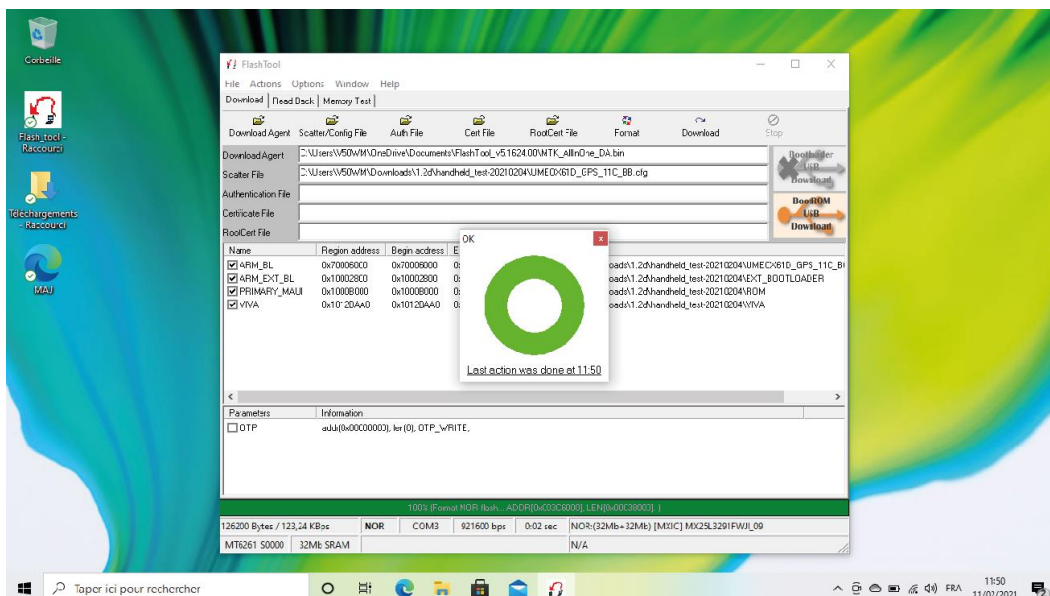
Corbeille

Flash_tool - Raccourci

Téléchargements - Raccourci

MAJ

FlashTool

File Actions Options Window Help

Download | Read Back | Memory Test

Download Agent Scatter/Config File Auth File Cert File RootCert File Format Download Stop

Download Agent C:\Users\V50WM\OneDrive\Documents\FlashTool_v5.1624.00\MTK_AllInOne_DA.bin

Scatter File C:\Users\V50WM\Downloads\1.2d\handheld_test-20210204\UMEOX61D_GPS_11C_BB.cfg

Authentication File

Certificate File

RootCert File

Bootloader USB Download

BootROM USB Download

| Name | Region address | Begin address | E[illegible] | |
|---|---|---|---|---|
| ☑ ARM_BL | 0x70006000 | 0x70006000 | 0: | oads\1.2d\handheld_test-20210204\UMEOX61D_GPS_11C_B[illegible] |
| ☑ ARM_EXT_BL | 0x10002800 | 0x10002800 | 0: | oads\1.2d\handheld_test-20210204\EXT_BOOTLOADER |
| ☑ PRIMARY_MAUI | 0x1000B000 | 0x1000B000 | 0: | oads\1.2d\handheld_test-20210204\ROM |
| ☑ VIVA | 0x10120AA0 | 0x10120AA0 | 0: | oads\1.2d\handheld_test-20210204\VIVA |

OK

Last action was done at 11:50

| Parameters | Information |
|---|---|
| ☐ OTP | addr(0x00000000), len(0), OTP_WRITE, |

100% (Format NOR flash... ADDR[0x03C6000], LEN[0x00C38000] )

126200 Bytes / 123,24 KBps | NOR | COM3 | 921600 bps | 0:02 sec | NOR:(32Mb+32Mb) [MXIC] MX25L3291FWJI_09

MT6261 S0000 | 32Mb SRAM | N/A

Taper ici pour rechercher

FRA 11:50 11/02/2021